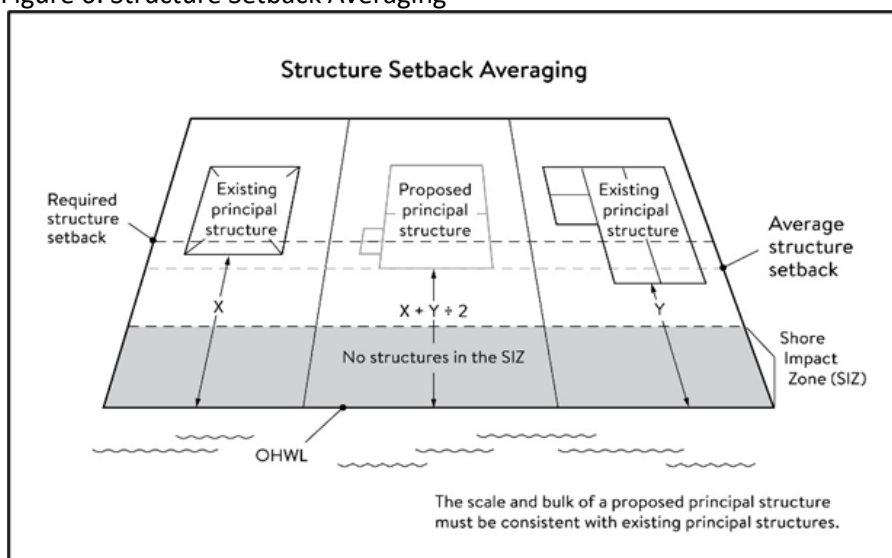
Figure 6: Structure Setback Averaging

Structure Setback Averaging

Required structure setback

Existing principal structure

Proposed principal structure

Existing principal structure

Average structure setback

X

X + Y ÷ 2

Y

Shore Impact Zone (SIZ)

No structures in the SIZ

OHWL

The scale and bulk of a proposed principal structure must be consistent with existing principal structures.